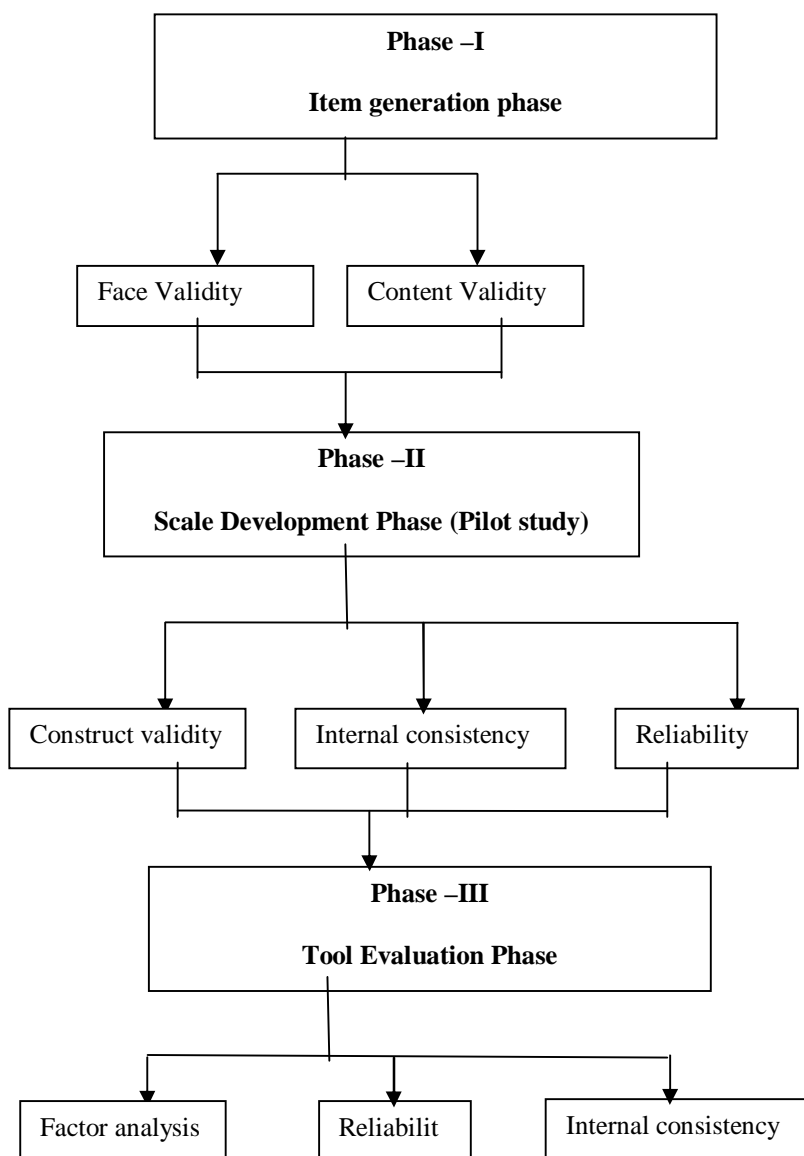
Phase –I

Item generation phase

Face Validity

Content Validity

Phase –II

Scale Development Phase (Pilot study)

Construct validity

Internal consistency

Reliability

Phase –III

Tool Evaluation Phase

Factor analysis

Reliabilit

Internal consistency